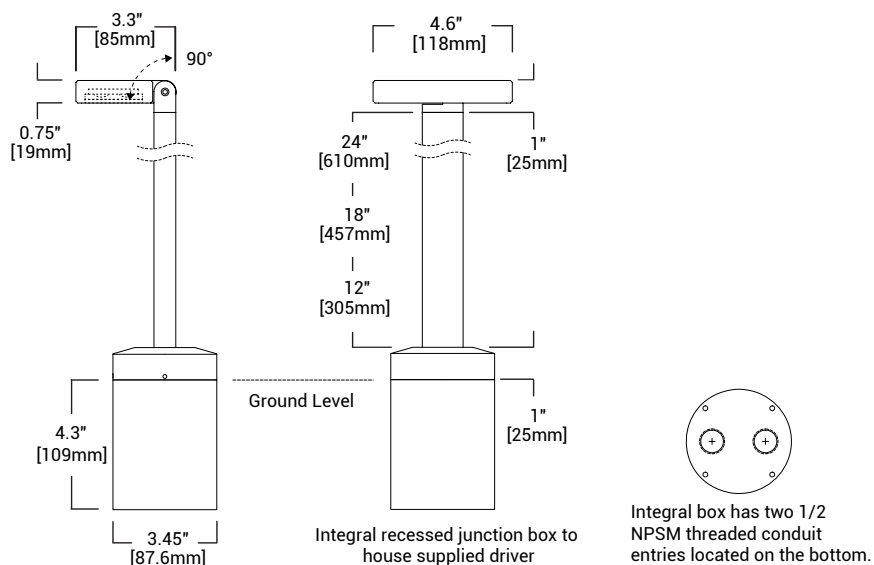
3.3"
[85mm]

90°

0.75"
[19mm]

4.6"
[118mm]

24"
[610mm]

18"
[457mm]

12"
[305mm]

1"
[25mm]

Ground Level

4.3"
[109mm]

3.45"
[87.6mm]

1"
[25mm]

Integral recessed junction box to house supplied driver

Integral box has two 1/2 NPSM threaded conduit entries located on the bottom.